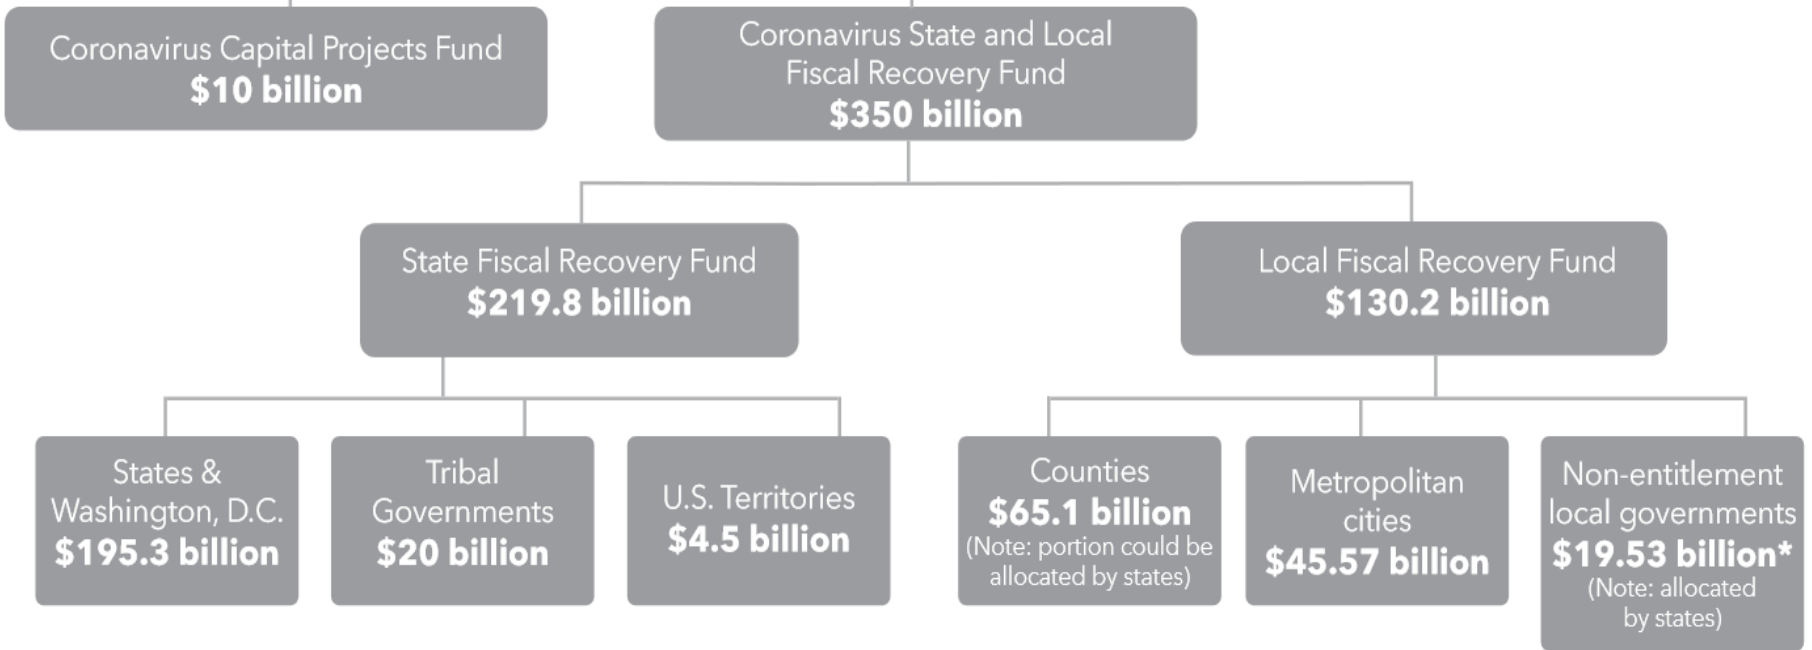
Coronavirus Capital Projects Fund
$10 billion

Coronavirus State and Local Fiscal Recovery Fund
$350 billion

State Fiscal Recovery Fund
$219.8 billion

Local Fiscal Recovery Fund
$130.2 billion

States & Washington, D.C.
$195.3 billion

Tribal Governments
$20 billion

U.S. Territories
$4.5 billion

Counties
$65.1 billion
(Note: portion could be allocated by states)

Metropolitan cities
$45.57 billion

Non-entitlement local governments
$19.53 billion*
(Note: allocated by states)